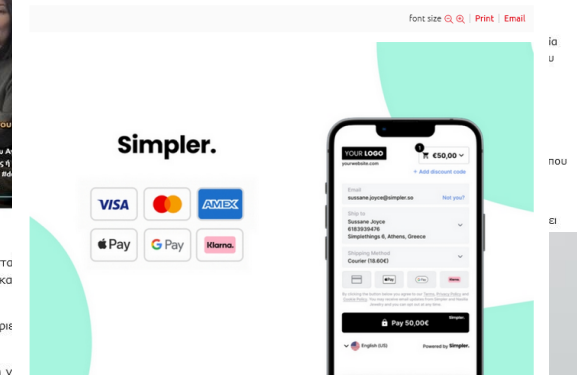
font size Print | Email

Simpler.

VISA

AMEX

Pay

G Pay

Klarna.

YOUR LOGO

yourwebsite.com

1

€50,00

+ Add discount code

Email

sussane.joyce@simpler.so

Not you?

Ship to

Sussane Joyce

6183939476

Simplethings 6, Athens, Greece

Shipping Method

Courier (19.60€)

Pay 50,00€

Simpler.

English (US)

Powered by Simpler.